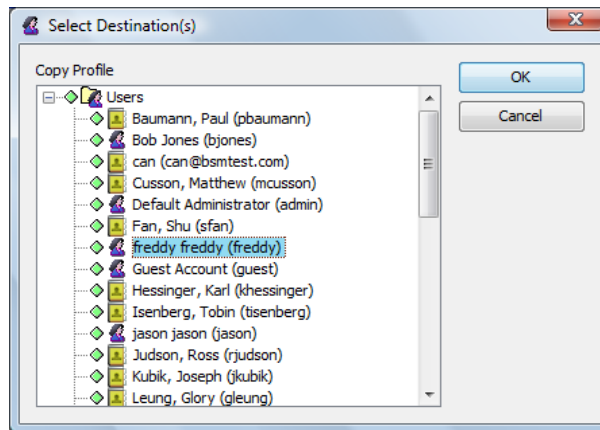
Select Destination(s)

Copy Profile

Users
Baumann, Paul (pbaumann)
Bob Jones (bjones)
can (can@bsmtest.com)
Cusson, Matthew (mcusson)
Default Administrator (admin)
Fan, Shu (sfan)
freddy freddy (freddy)
Guest Account (guest)
Hessinger, Karl (khessinger)
Isenberg, Tobin (tisenberg)
jason jason (jason)
Judson, Ross (rjudson)
Kubik, Joseph (jkubik)
Leung, Glory (gleung)

OK
Cancel